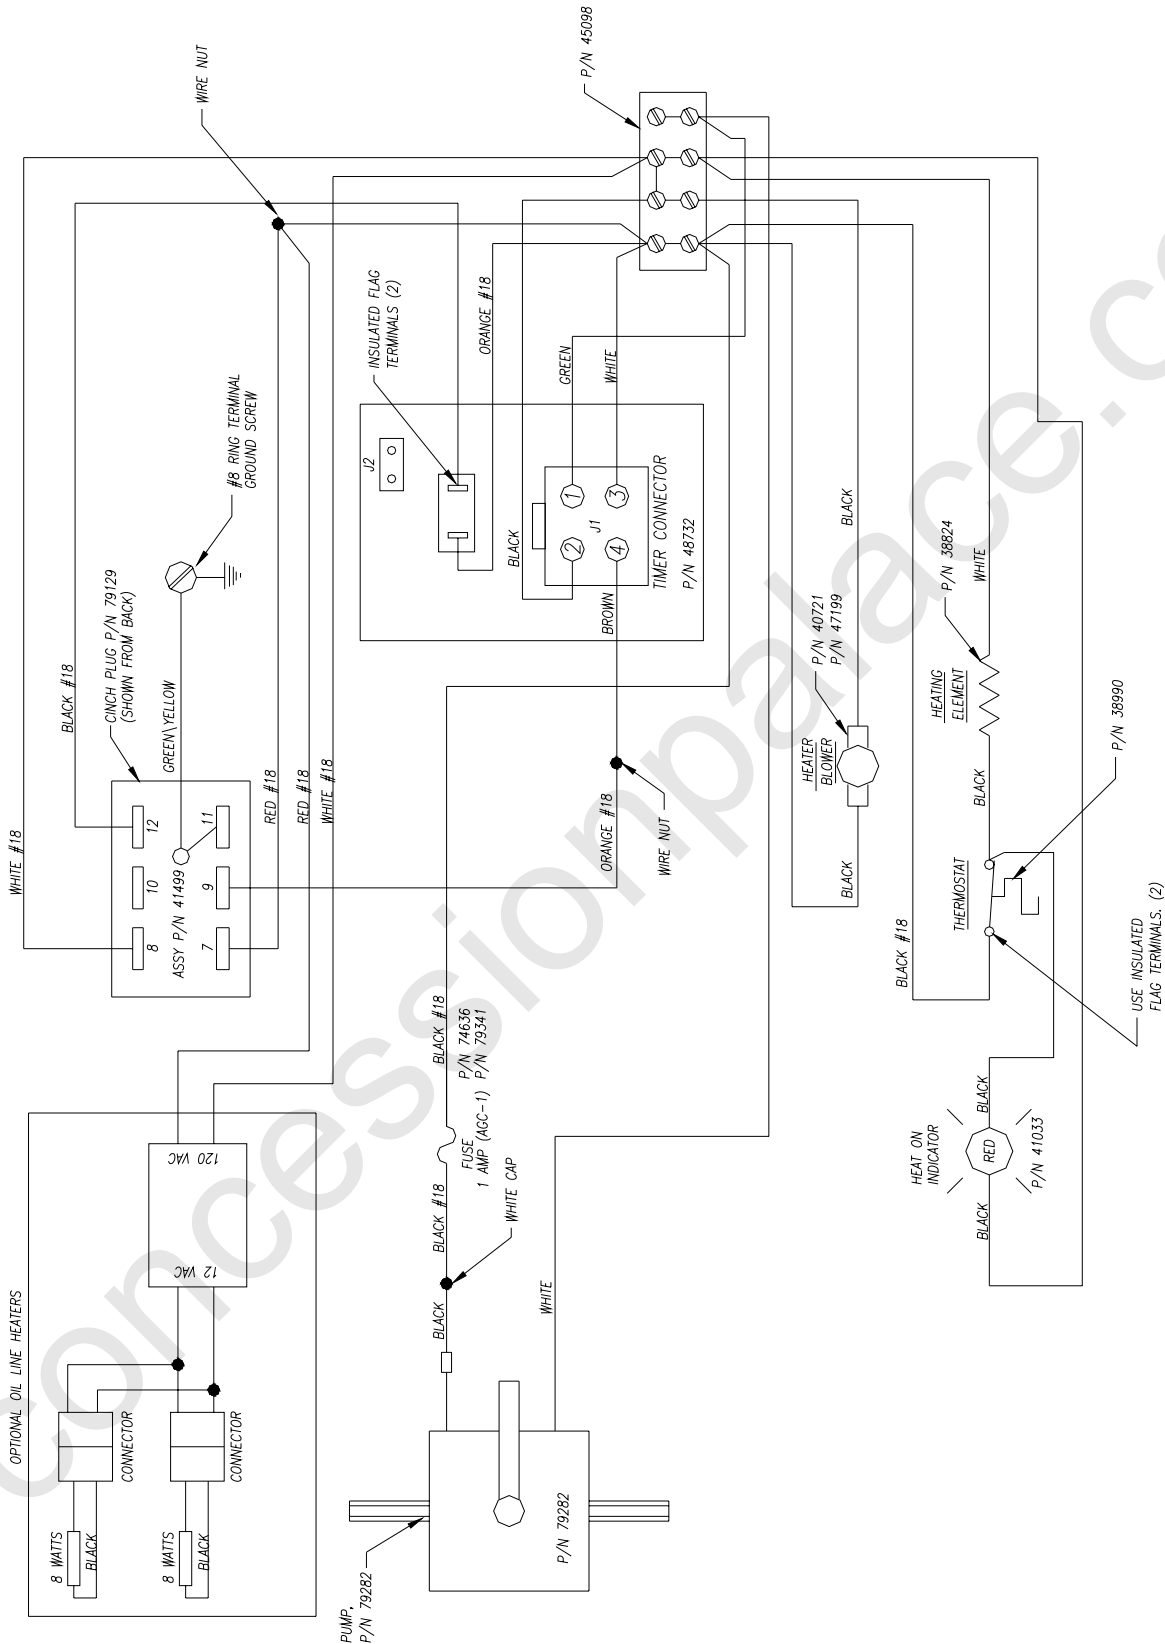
P/N 45098

WIRE NUT

INSULATED FLAG TERMINALS (2)

ORANGE #18

GREEN

WHITE

J2

J1

BLACK

TIMER CONNECTOR
P/N 48732

BROWN

#8 RING TERMINAL GROUND SCREW

CINCH PLUG P/N 79129 (SHOWN FROM BACK)

BLACK #18

GREEN\YELLOW

WHITE #18

RED #18

RED #18

WHITE #18

12

11

10

9

8

7

ASSY P/N 41499

ORANGE #18

WIRE NUT

BLACK

P/N 40721
P/N 47199

HEATER BLOWER

BLACK

P/N 38824

WHITE

HEATING ELEMENT

BLACK

P/N 38990

THERMOSTAT

BLACK #18

USE INSULATED FLAG TERMINALS. (2)

BLACK #18

P/N 74636
P/N 79341

FUSE
1 AMP (AGC-1)

WHITE CAP

BLACK #18

BLACK

WHITE

HEAT ON INDICATOR

RED

BLACK

BLACK

P/N 41033

OPTIONAL OIL LINE HEATERS

120 VAC

12 VAC

CONNECTOR

CONNECTOR

8 WATTS

BLACK

8 WATTS

BLACK

P/N 79282

PUMP,
P/N 79282